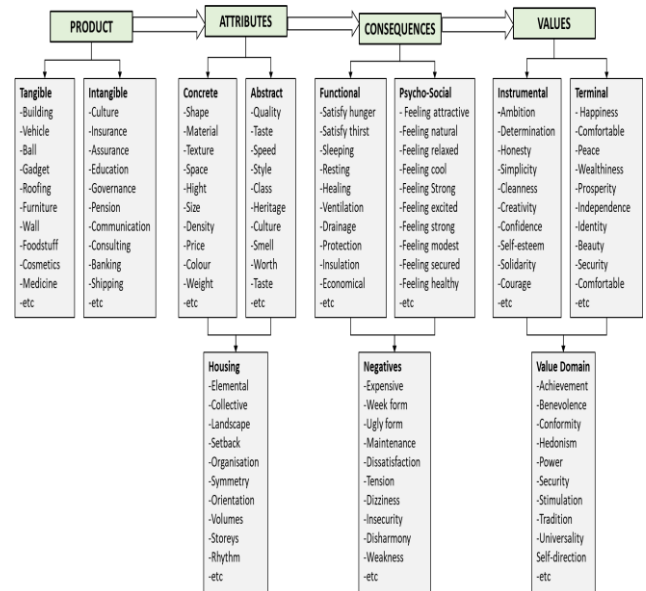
PRODUCT

ATTRIBUTES

CONSEQUENCES

VALUES

Tangible
-Building
-Vehicle
-Ball
-Gadget
-Roofing
-Furniture
-Wall
-Foodstuff
-Cosmetics
-Medicine
-etc

Intangible
-Culture
-Insurance
-Assurance
-Education
-Governance
-Pension
-Communication
-Consulting
-Banking
-Shipping
-etc

Concrete
-Shape
-Material
-Texture
-Space
-Hight
-Size
-Density
-Price
-Colour
-Weight
-etc

Abstract
-Quality
-Taste
-Speed
-Style
-Class
-Heritage
-Culture
-Smell
-Worth
-Taste
-etc

Functional
-Satisfy hunger
-Satisfy thirst
-Sleeping
-Resting
-Healing
-Ventilation
-Drainage
-Protection
-Insulation
-Economical
-etc

Psycho-Social
- Feeling attractive
-Feeling natural
-Feeling relaxed
-Feeling cool
-Feeling Strong
-Feeling excited
-Feeling strong
-Feeling modest
-Feeling secured
-Feeling healthy
-etc

Instrumental
-Ambition
-Determination
-Honesty
-Simplicity
-Cleanness
-Creativity
-Confidence
-Self-esteem
-Solidarity
-Courage
-etc

Terminal
- Happiness
-Comfortable
-Peace
-Wealthiness
-Prosperity
-Independence
-Identity
-Beauty
-Security
-Comfortable
-etc

Housing
-Elemental
-Collective
-Landscape
-Setback
-Organisation
-Symmetry
-Orientation
-Volumes
-Storeys
-Rhythm
-etc

Negatives
-Expensive
-Week form
-Ugly form
-Maintenance
-Dissatisfaction
-Tension
-Dizziness
-Insecurity
-Disharmony
-Weakness
-etc

Value Domain
-Achievement
-Benevolence
-Conformity
-Hedonism
-Power
-Security
-Stimulation
-Tradition
-Universality
Self-direction
-etc